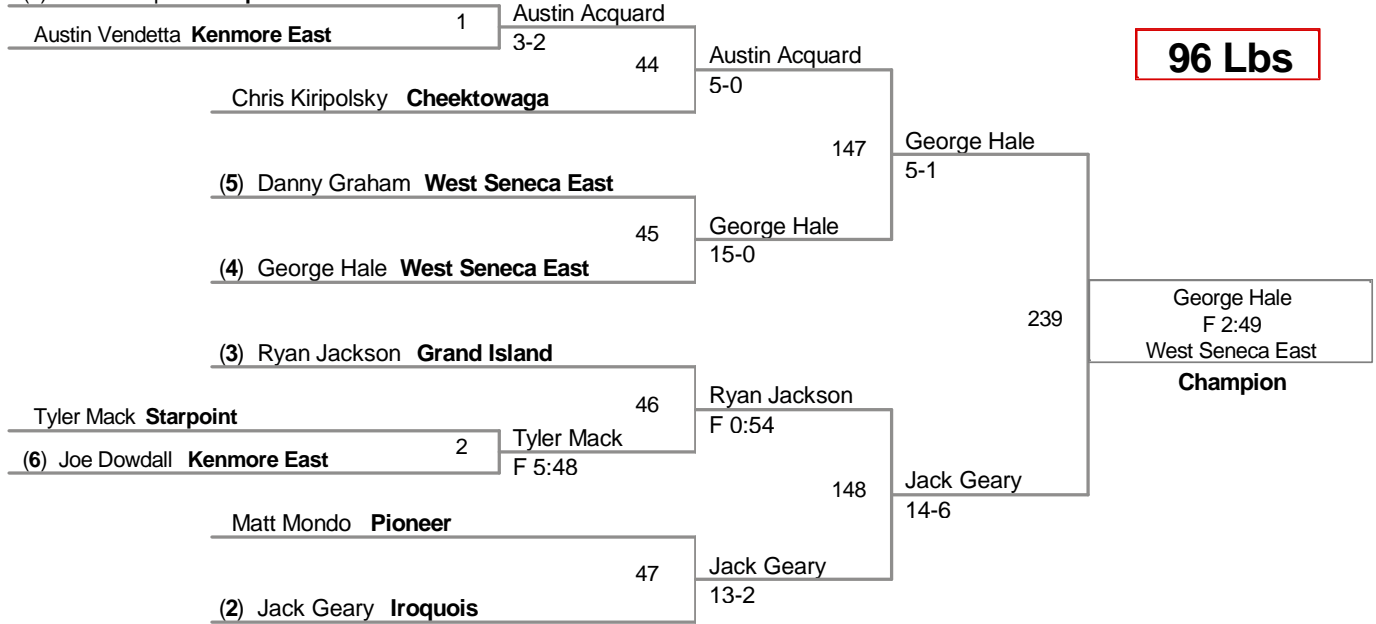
(7) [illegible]

Austin Vendetta **Kenmore East**

1

Austin Acquard

3-2

44

Austin Acquard

5-0

96 Lbs

Chris Kiripolsky **Cheektowaga**

147

George Hale

5-1

(5) Danny Graham **West Seneca East**

45

George Hale

15-0

(4) George Hale **West Seneca East**

239

George Hale
F 2:49
West Seneca East

**Champion**

(3) Ryan Jackson **Grand Island**

46

Ryan Jackson

F 0:54

Tyler Mack **Starpoint**

2

Tyler Mack

F 5:48

(6) Joe Dowdall **Kenmore East**

148

Jack Geary

14-6

Matt Mondo **Pioneer**

47

Jack Geary

13-2

(2) Jack Geary **Iroquois**